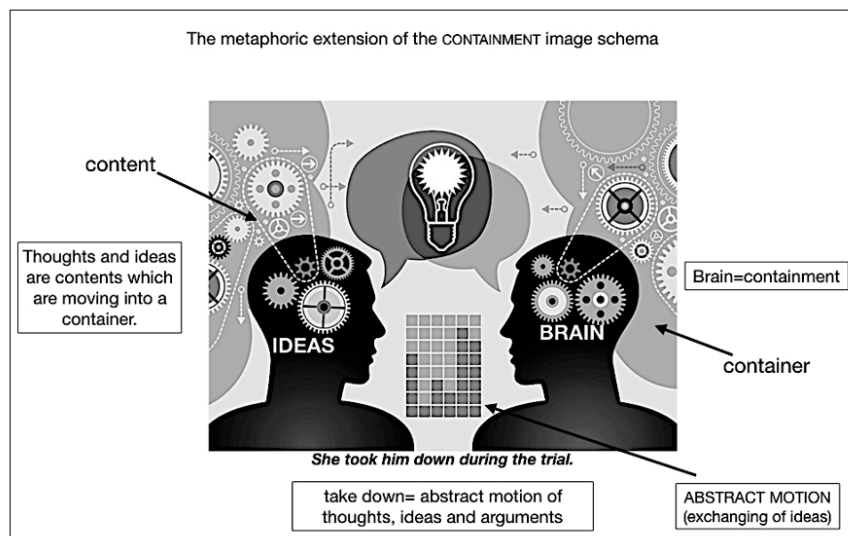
The metaphoric extension of the CONTAINMENT image schema

content

Thoughts and ideas are contents which are moving into a container.

IDEAS

BRAIN

Brain=containment

container

She took him down during the trial.

take down= abstract motion of thoughts, ideas and arguments

ABSTRACT MOTION (exchanging of ideas)